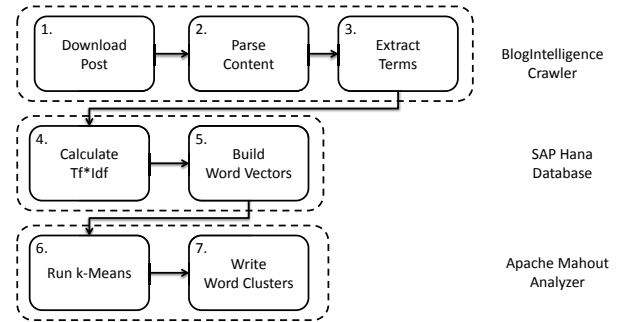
1.
Download Post

2.
Parse Content

3.
Extract Terms

BlogIntelligence Crawler

4.
Calculate Tf*Idf

5.
Build Word Vectors

SAP Hana Database

6.
Run k-Means

7.
Write Word Clusters

Apache Mahout Analyzer